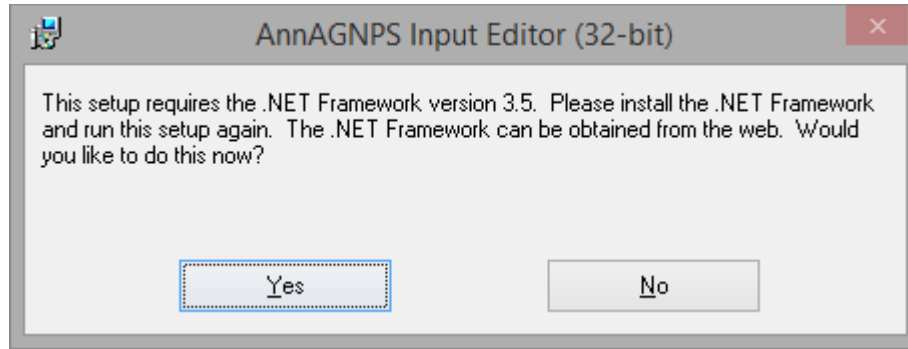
AnnAGNPS Input Editor (32-bit)

×

This setup requires the .NET Framework version 3.5. Please install the .NET Framework and run this setup again. The .NET Framework can be obtained from the web. Would you like to do this now?

Yes

No